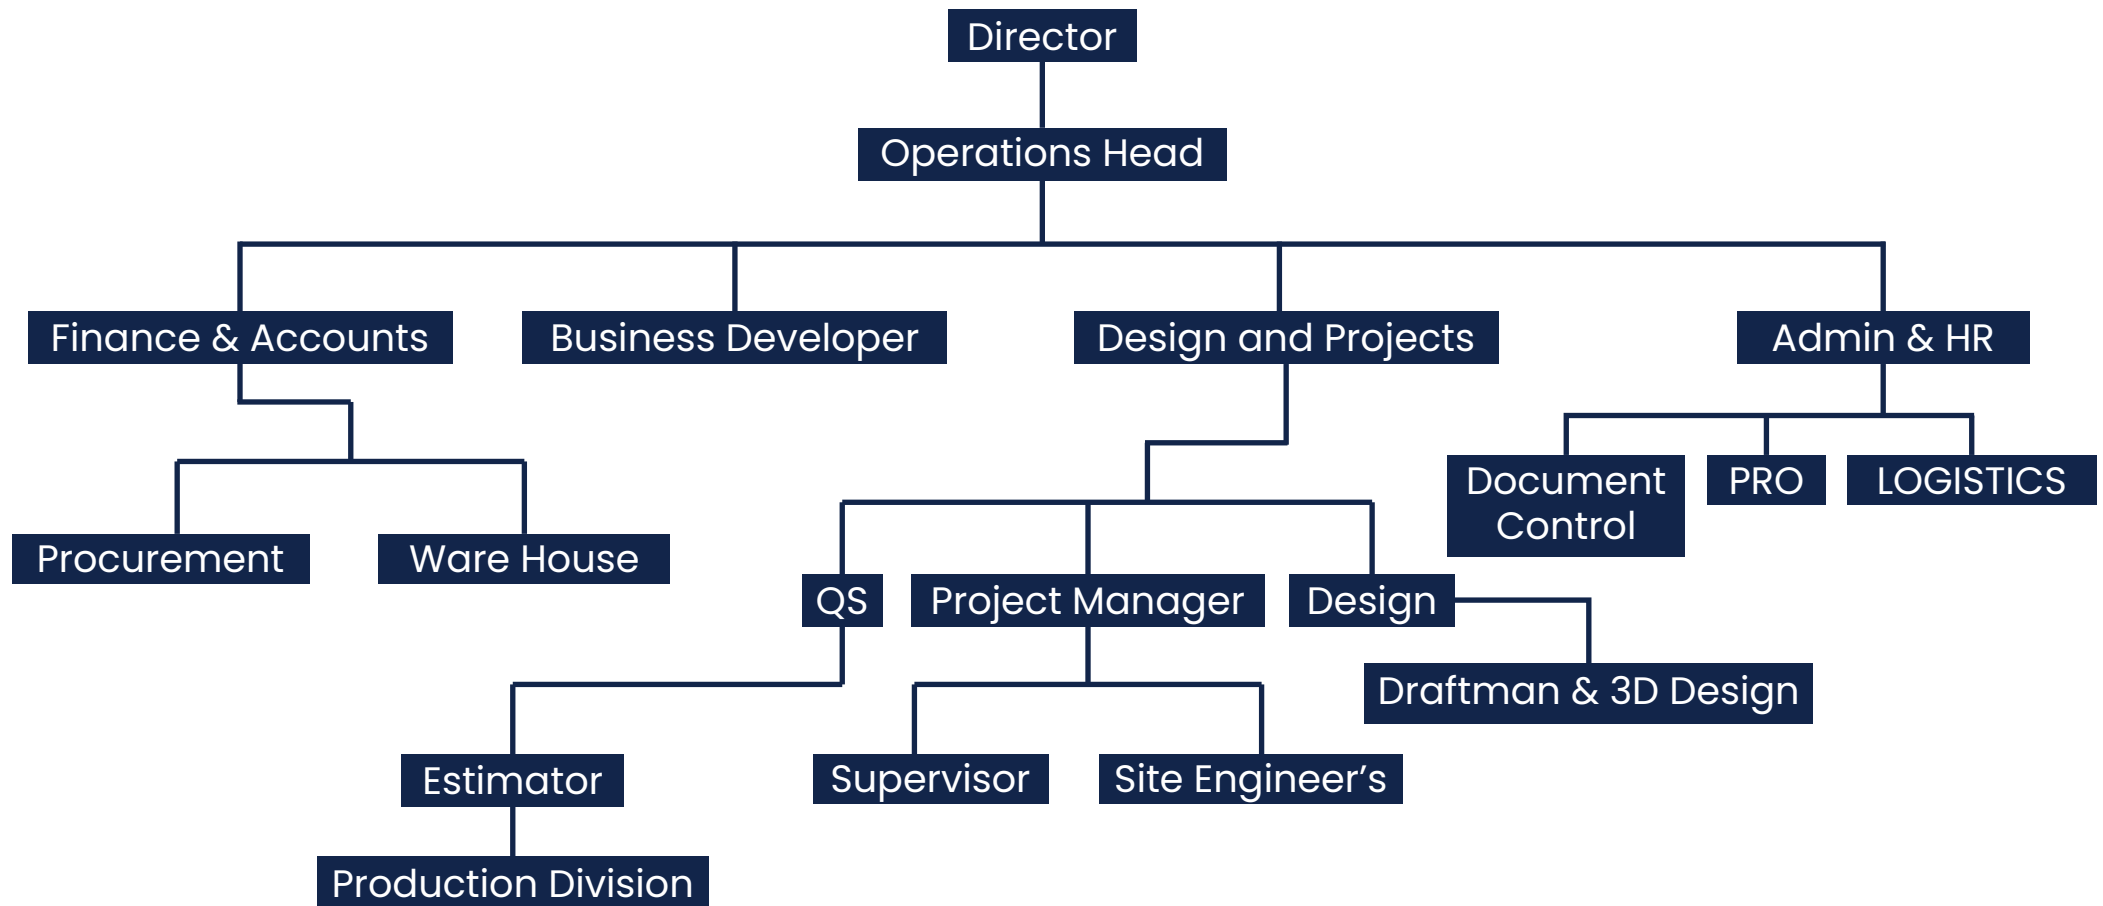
Director

Operations Head

Finance & Accounts

Business Developer

Design and Projects

Admin & HR

Procurement

Ware House

Document Control

PRO

LOGISTICS

QS

Project Manager

Design

Draftman & 3D Design

Estimator

Supervisor

Site Engineer’s

Production Division